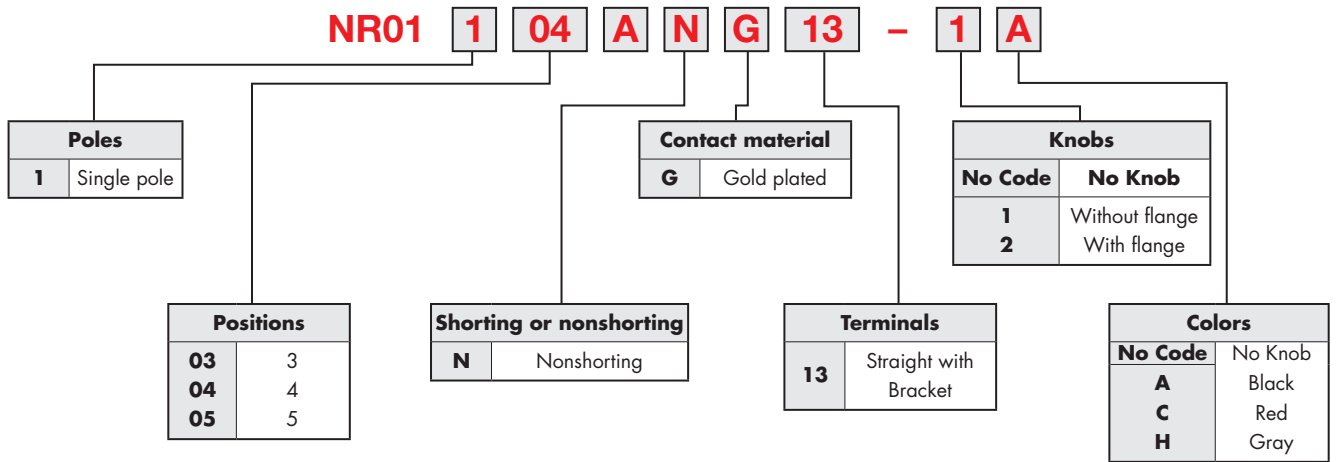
NR01 1 04 A N G 13 – 1 A

| Poles | |
|---|---|
| 1 | Single pole |

| Contact material | |
|---|---|
| G | Gold plated |

| Knobs | |
|---|---|
| No Code | No Knob |
| 1 | Without flange |
| 2 | With flange |

| Positions | |
|---|---|
| 03 | 3 |
| 04 | 4 |
| 05 | 5 |

| Shorting or nonshorting | |
|---|---|
| N | Nonshorting |

| Terminals | |
|---|---|
| 13 | Straight with Bracket |

| Colors | |
|---|---|
| No Code | No Knob |
| A | Black |
| C | Red |
| H | Gray |